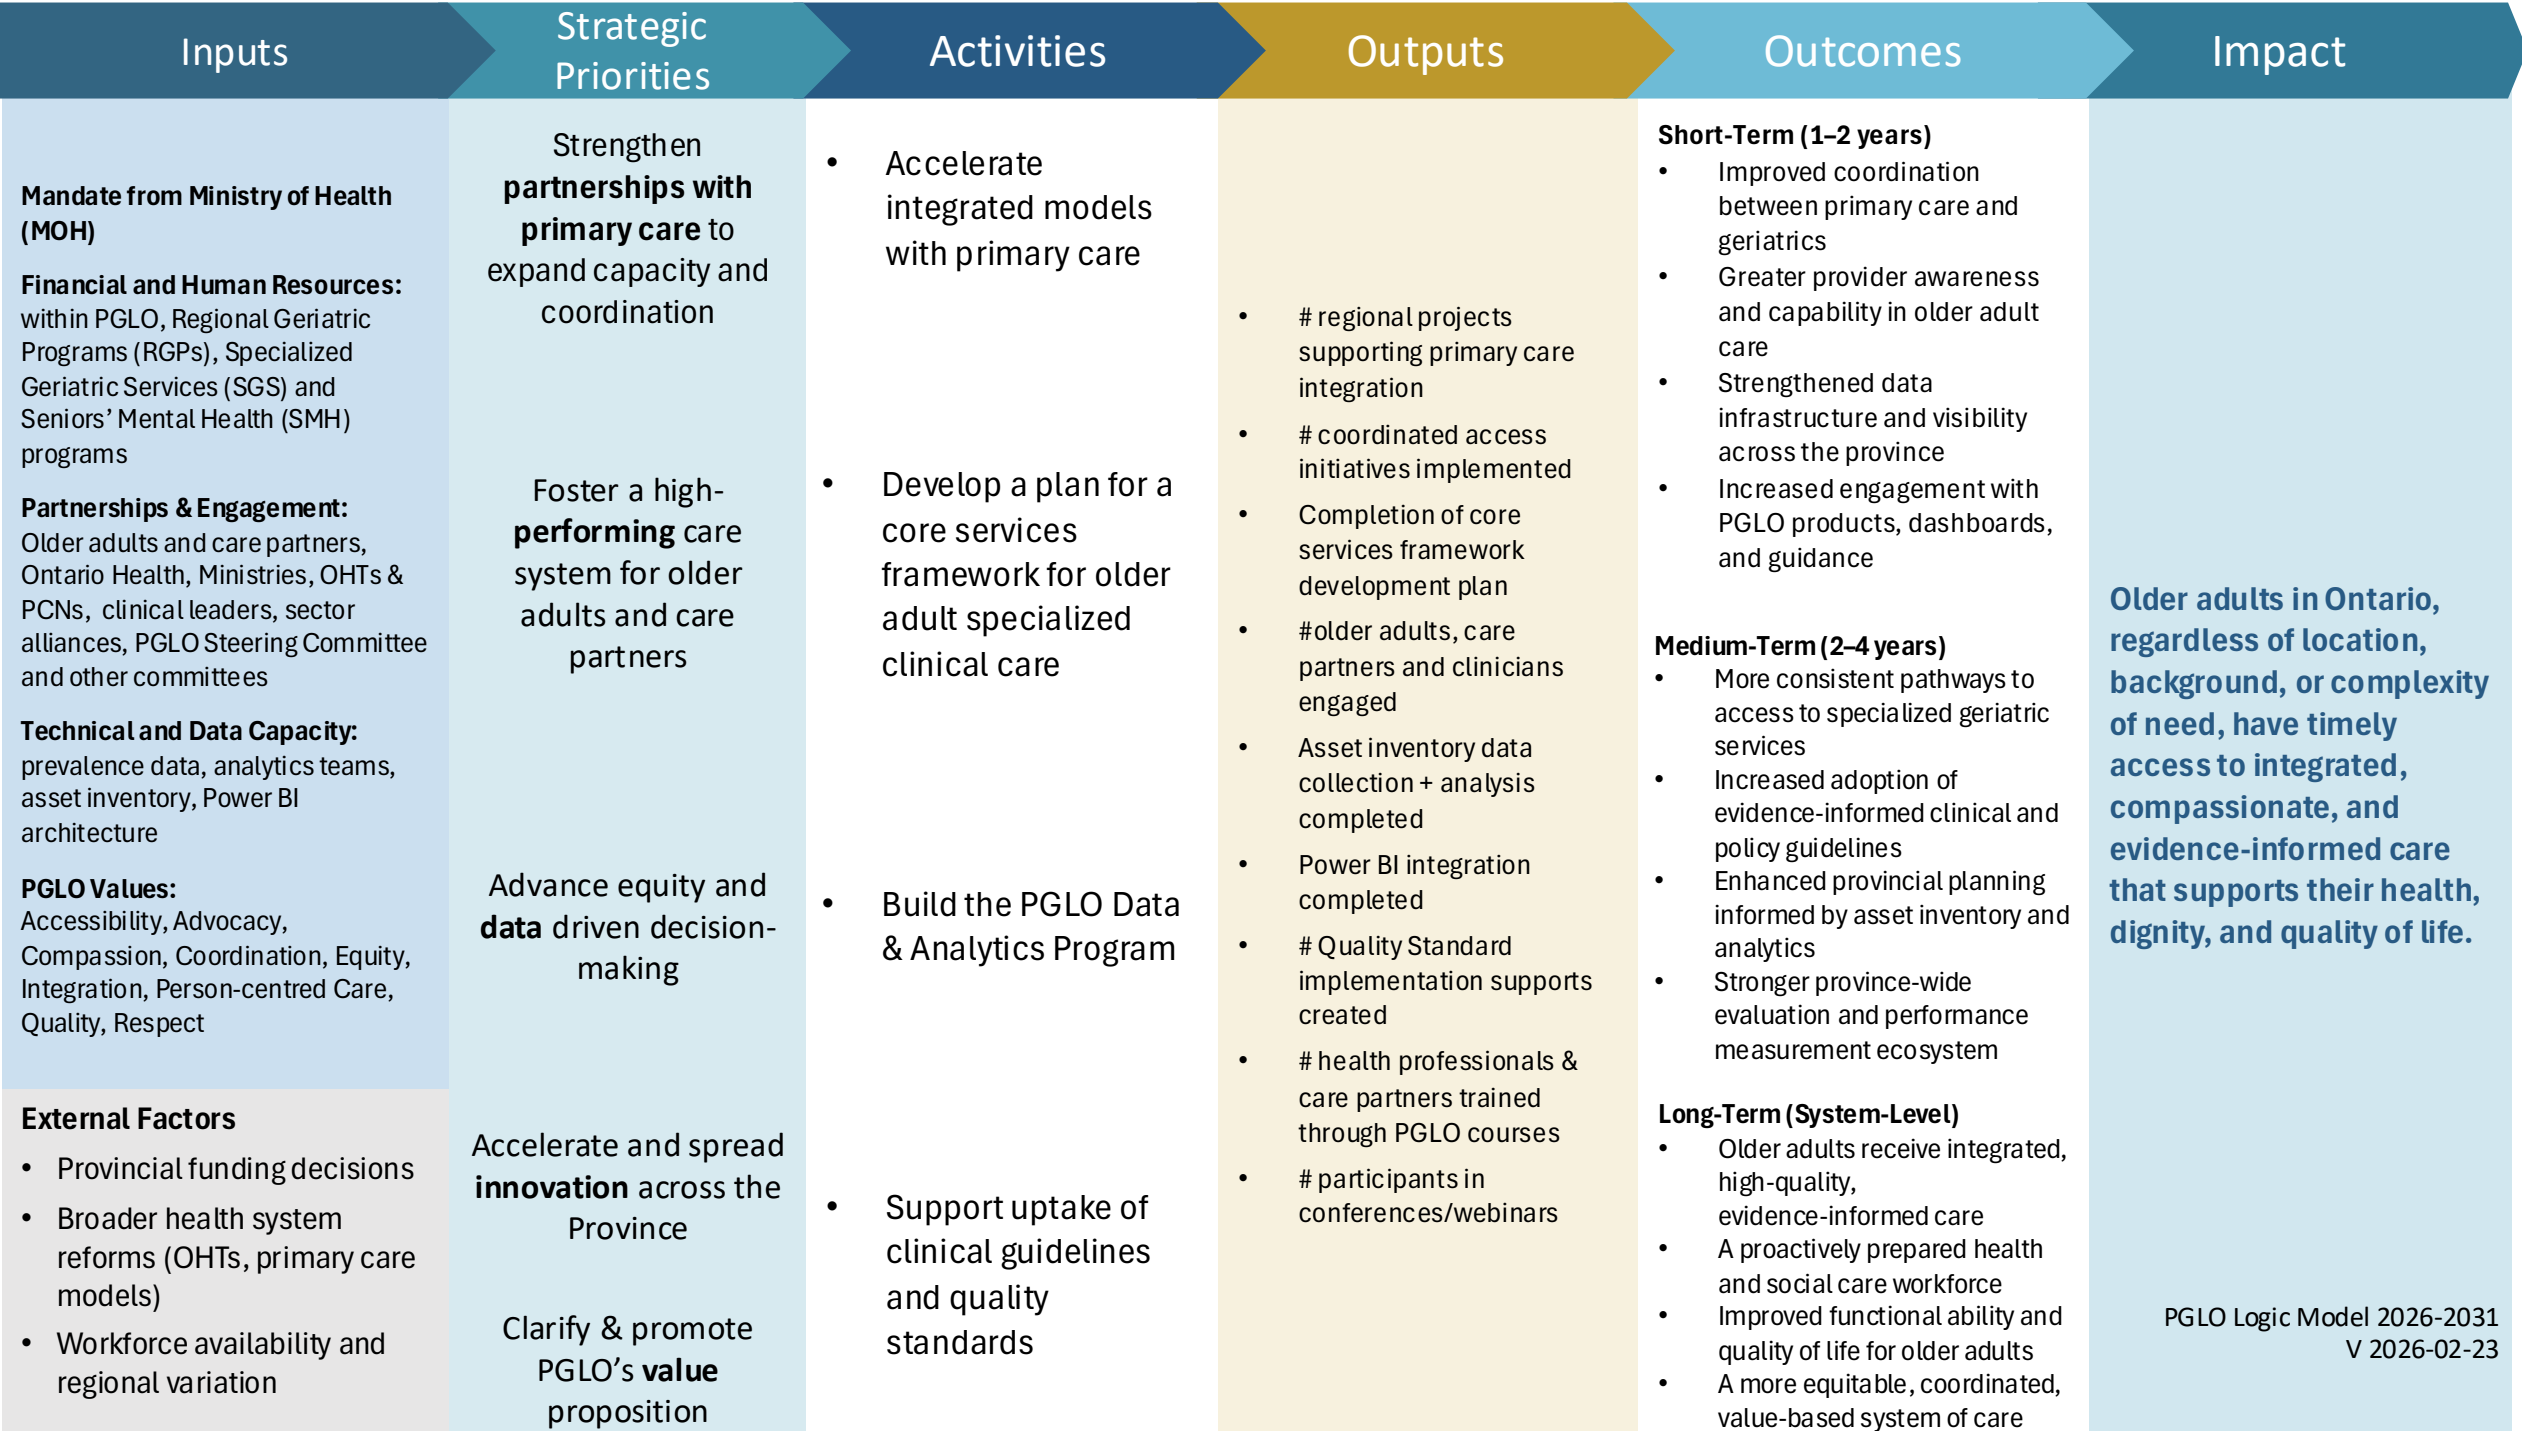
Inputs

Mandate from Ministry of Health (MOH)

Financial and Human Resources: within PGLO, Regional Geriatric Programs (RGPs), Specialized Geriatric Services (SGS) and Seniors' Mental Health (SMH) programs

Partnerships & Engagement: Older adults and care partners, Ontario Health, Ministries, OHTs & PCNs, clinical leaders, sector alliances, PGLO Steering Committee and other committees

Technical and Data Capacity: prevalence data, analytics teams, asset inventory, Power BI architecture

PGLO Values: Accessibility, Advocacy, Compassion, Coordination, Equity, Integration, Person-centred Care, Quality, Respect

External Factors
- Provincial funding decisions
- Broader health system reforms (OHTs, primary care models)
- Workforce availability and regional variation

Strategic Priorities

Strengthen partnerships with primary care to expand capacity and coordination

Foster a high-performing care system for older adults and care partners

Advance equity and data driven decision-making

Accelerate and spread innovation across the Province

Clarify & promote PGLO's value proposition

Activities

- Accelerate integrated models with primary care
- Develop a plan for a core services framework for older adult specialized clinical care
- Build the PGLO Data & Analytics Program
- Support uptake of clinical guidelines and quality standards

Outputs

- # regional projects supporting primary care integration
- # coordinated access initiatives implemented
- Completion of core services framework development plan
- #older adults, care partners and clinicians engaged
- Asset inventory data collection + analysis completed
- Power BI integration completed
- # Quality Standard implementation supports created
- # health professionals & care partners trained through PGLO courses
- # participants in conferences/webinars

Outcomes

Short-Term (1–2 years)
- Improved coordination between primary care and geriatrics
- Greater provider awareness and capability in older adult care
- Strengthened data infrastructure and visibility across the province
- Increased engagement with PGLO products, dashboards, and guidance

Medium-Term (2–4 years)
- More consistent pathways to access to specialized geriatric services
- Increased adoption of evidence-informed clinical and policy guidelines
- Enhanced provincial planning informed by asset inventory and analytics
- Stronger province-wide evaluation and performance measurement ecosystem

Long-Term (System-Level)
- Older adults receive integrated, high-quality, evidence-informed care
- A proactively prepared health and social care workforce
- Improved functional ability and quality of life for older adults
- A more equitable, coordinated, value-based system of care

Impact

Older adults in Ontario, regardless of location, background, or complexity of need, have timely access to integrated, compassionate, and evidence-informed care that supports their health, dignity, and quality of life.

PGLO Logic Model 2026-2031
V 2026-02-23